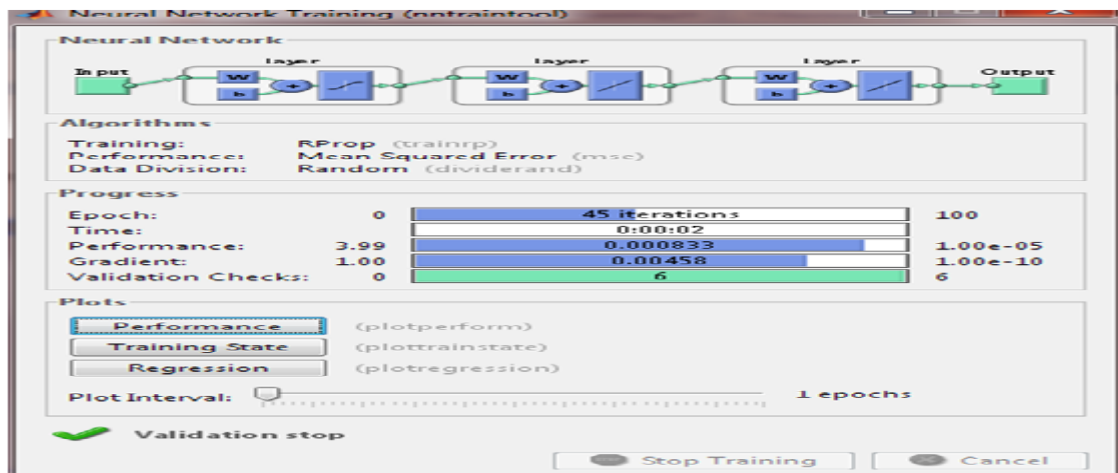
Neural Network Training (nntraintool)

Neural Network

Input

Layer

W

b

Layer

W

b

Layer

W

b

Output

Algorithms

Training: RProp (trainrp)
Performance: Mean Squared Error (mse)
Data Division: Random (dividerand)

Progress

| | | | |
|---|---|---|---|
| Epoch: | 0 | 45 iterations | 100 |
| Time: | | 0:00:02 | |
| Performance: | 3.99 | 0.000833 | 1.00e-05 |
| Gradient: | 1.00 | 0.00458 | 1.00e-10 |
| Validation Checks: | 0 | 6 | 6 |

Plots

Performance (plotperform)

Training State (plottrainstate)

Regression (plotregression)

Plot Interval: 1 epochs

Validation stop

Stop Training

Cancel